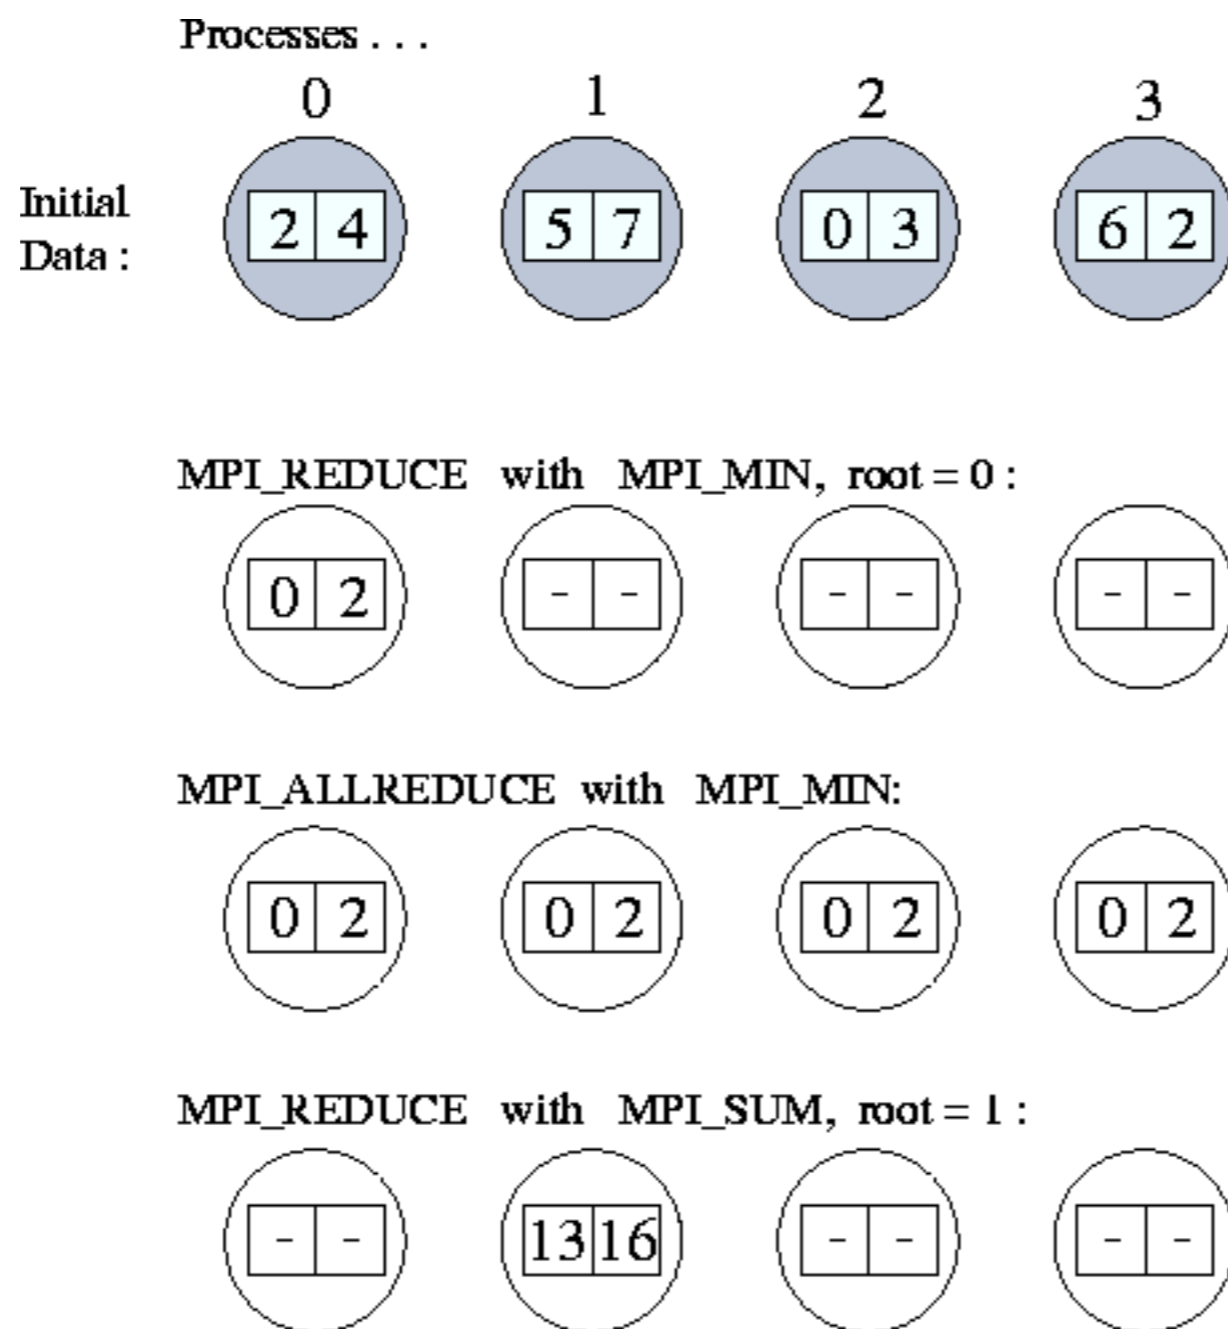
Processes . . .

0 1 2 3

Initial Data :

2 4 5 7 0 3 6 2

MPI_REDUCE with MPI_MIN, root = 0 :

0 2 - - - - - -

MPI_ALLREDUCE with MPI_MIN:

0 2 0 2 0 2 0 2

MPI_REDUCE with MPI_SUM, root = 1 :

- - 13 16 - - - -